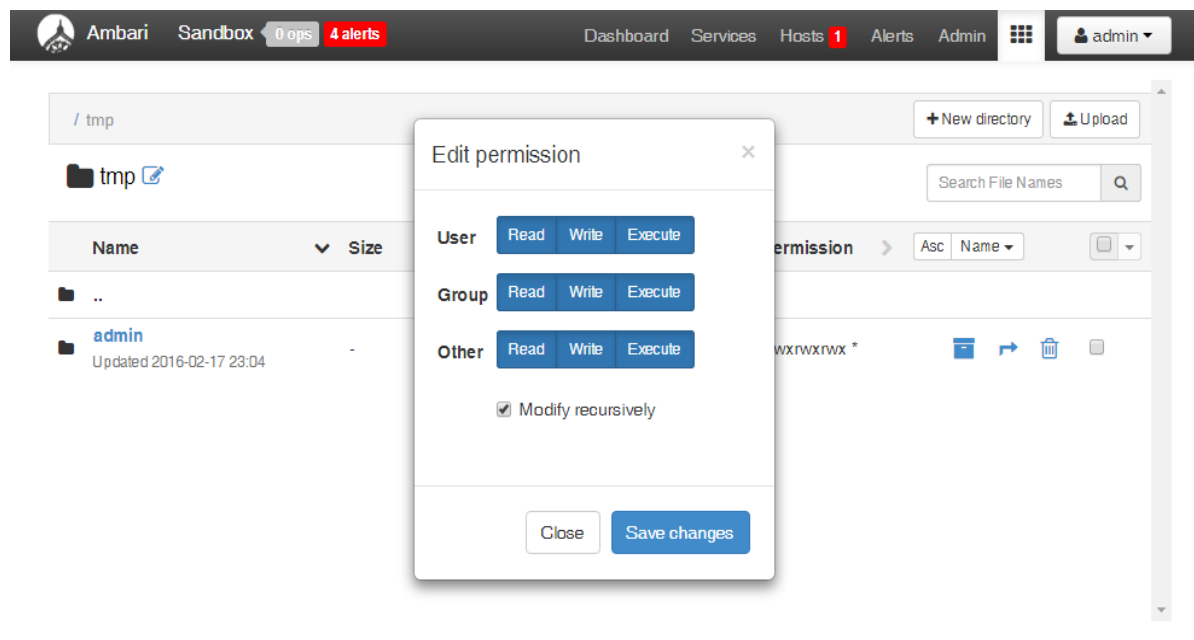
Ambari Sandbox 0 ops 4 alerts

Dashboard Services Hosts 1 Alerts Admin admin

/ tmp

New directory Upload

tmp

Search File Names

Name Size

ermission

Asc Name

..

admin
Updated 2016-02-17 23:04

-

wxrwxrwx *

Edit permission

×

User Read Write Execute

Group Read Write Execute

Other Read Write Execute

Modify recursively

Close Save changes